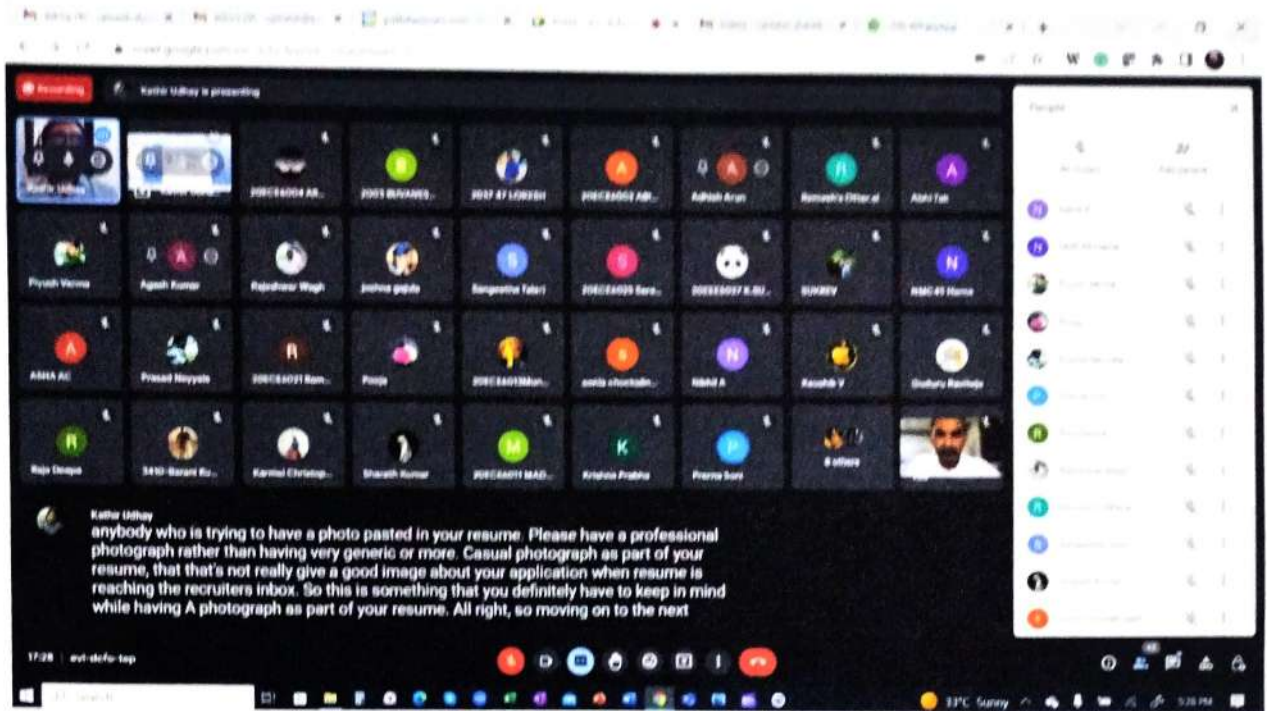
Recording

Kathir Udhay is presenting

Kathir Udhay

20BCE6004 AB...

2005 BUVANES...

2027 47 LOBESH

20BCE6052 ABI...

Adhish Arun

Ramesh's Ellitar.al

Abhi Tab

Piyush Verma

Agash Kumar

Rajeshwar Wagh

joshua gapta

Sangeetha Tatari

20BCE6035 Sara...

20BSE6037 K.SU...

SUKEEV

MMC 49 Hema

ASHA AC

Prasad Nayyala

20BCE6021 Ram...

Pooja

20BCE6013Mon...

sarita chowkala...

Nikhil A

Ravukhi V

Gutuhu Ravikeja

Raja Deepa

3410-Barani Ku...

Karmel Christop...

Sharath Kumar

20BCE6011 MAD...

Krishna Prabha

Prerna Soni

8 others

Kathir Udhay
anybody who is trying to have a photo pasted in your resume. Please have a professional photograph rather than having very generic or more. Casual photograph as part of your resume, that that's not really give a good image about your application when resume is reaching the recruiters inbox. So this is something that you definitely have to keep in mind while having A photograph as part of your resume. All right, so moving on to the next

17:28 | evt-dcfo-tap

People

33°C Sunny